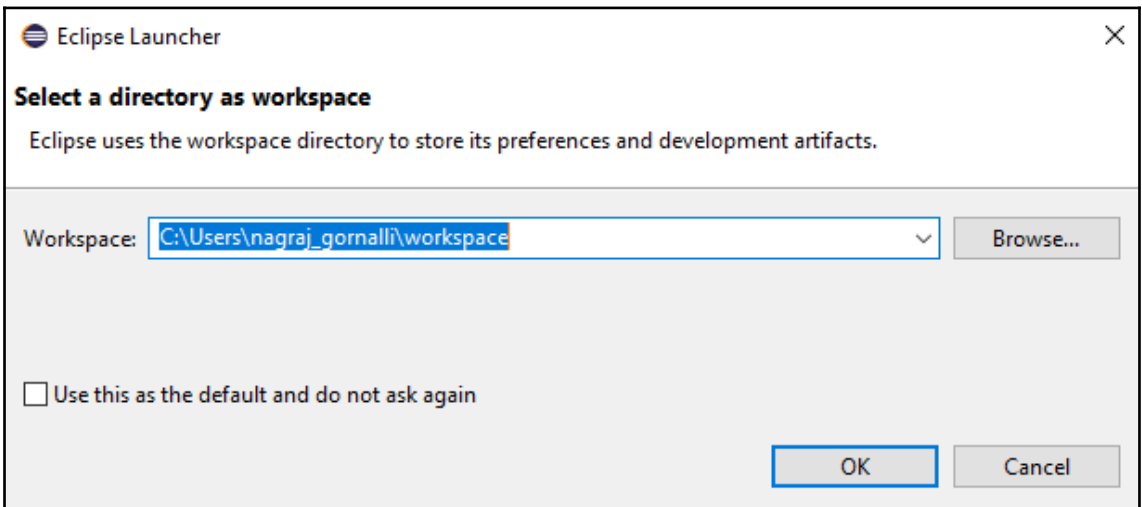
Eclipse Launcher

Select a directory as workspace

Eclipse uses the workspace directory to store its preferences and development artifacts.

Workspace: C:\Users\nagraj_gornalli\workspace

Browse...

Use this as the default and do not ask again

OK

Cancel